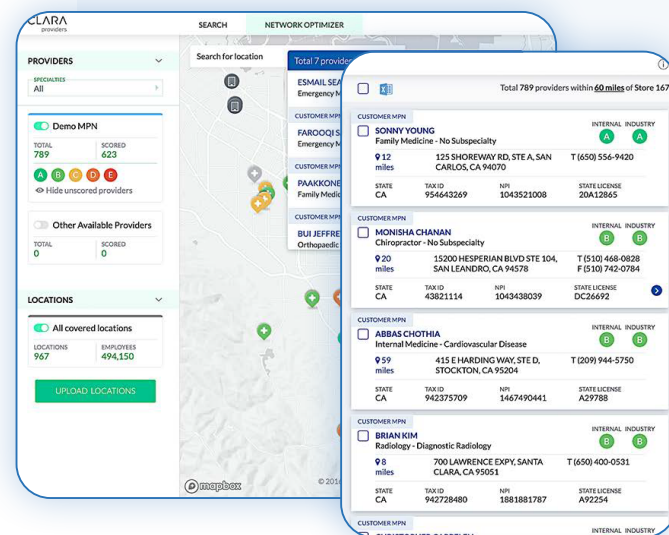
CLARA providers

SEARCH NETWORK OPTIMIZER

PROVIDERS

SPECIALTIES
All

Demo MPN

TOTAL 789
SCORED 623

A B C D E

Hide unscored providers

Other Available Providers

TOTAL 0
SCORED 0

LOCATIONS

All covered locations

LOCATIONS 967
EMPLOYEES 494,150

UPLOAD LOCATIONS

Search for location

Total 7 provide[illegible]

ESMAIL SEA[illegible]
Emergency M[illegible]

CUSTOMER MPN
FAROOQI S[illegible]
Emergency M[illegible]

CUSTOMER MPN
PAAKKONE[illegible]
Family Medic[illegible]

CUSTOMER MPN
BUI JEFFRE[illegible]
Orthopaedic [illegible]

mapbox

© 2016

Total 789 providers within 60 miles of Store 167

CUSTOMER MPN
SONNY YOUNG
Family Medicine - No Subspecialty
INTERNAL INDUSTRY
A A
12 miles
125 SHOREWAY RD, STE A, SAN CARLOS, CA 94070
T (650) 556-9420
STATE CA
TAX ID 954643269
NPI 1043521008
STATE LICENSE 20A12865

CUSTOMER MPN
MONISHA CHANAN
Chiropractor - No Subspecialty
INTERNAL INDUSTRY
B B
20 miles
15200 HESPERIAN BLVD STE 104, SAN LEANDRO, CA 94578
T (510) 468-0828
F (510) 742-0784
STATE CA
TAX ID 43821114
NPI 1043438039
STATE LICENSE DC26692

CUSTOMER MPN
ABBAS CHOTHIA
Internal Medicine - Cardiovascular Disease
INTERNAL INDUSTRY
B B
59 miles
415 E HARDING WAY, STE D, STOCKTON, CA 95204
T (209) 944-5750
STATE CA
TAX ID 942375709
NPI 1467490441
STATE LICENSE A29788

CUSTOMER MPN
BRIAN KIM
Radiology - Diagnostic Radiology
INTERNAL INDUSTRY
B B
8 miles
700 LAWRENCE EXPY, SANTA CLARA, CA 95051
T (650) 400-0531
STATE CA
TAX ID 942728480
NPI 1881881787
STATE LICENSE A92254

CUSTOMER MPN
INTERNAL INDUSTRY